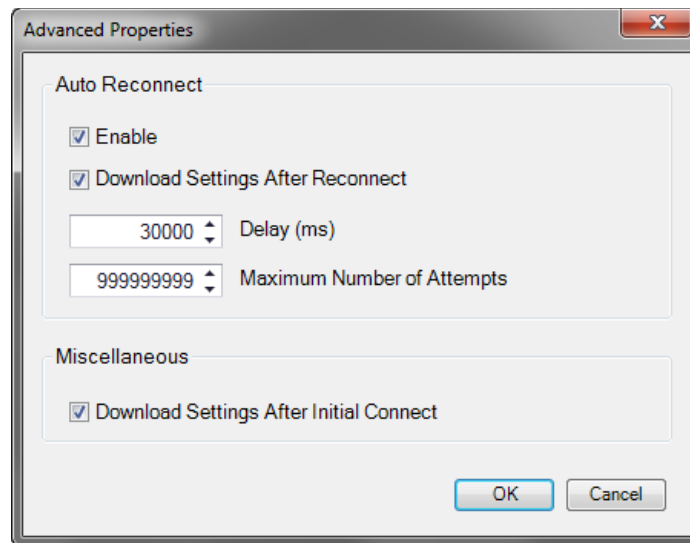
Advanced Properties

Auto Reconnect

Enable

Download Settings After Reconnect

30000 Delay (ms)

999999999 Maximum Number of Attempts

Miscellaneous

Download Settings After Initial Connect

OK Cancel